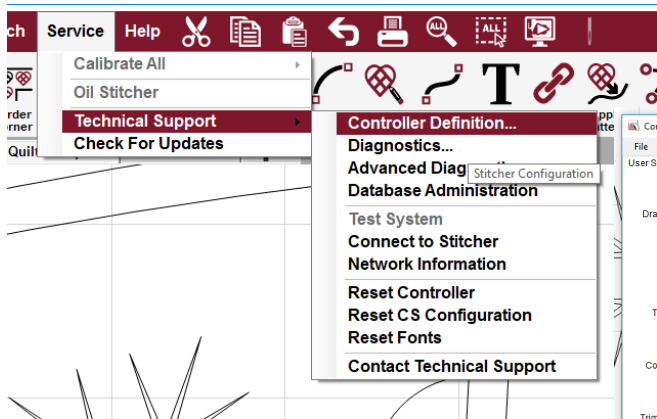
ch Service Help

Calibrate All
Oil Stitcher
Technical Support
Check For Updates

Controller Definition...
Diagnostics...
Advanced Diag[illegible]
Stitcher Configuration
Database Administration
Test System
Connect to Stitcher
Network Information
Reset Controller
Reset CS Configuration
Reset Fonts
Contact Technical Support

rder
rner
Quilt
T
pp
tte
Co
File
User S
Dra
T
Co
Trig